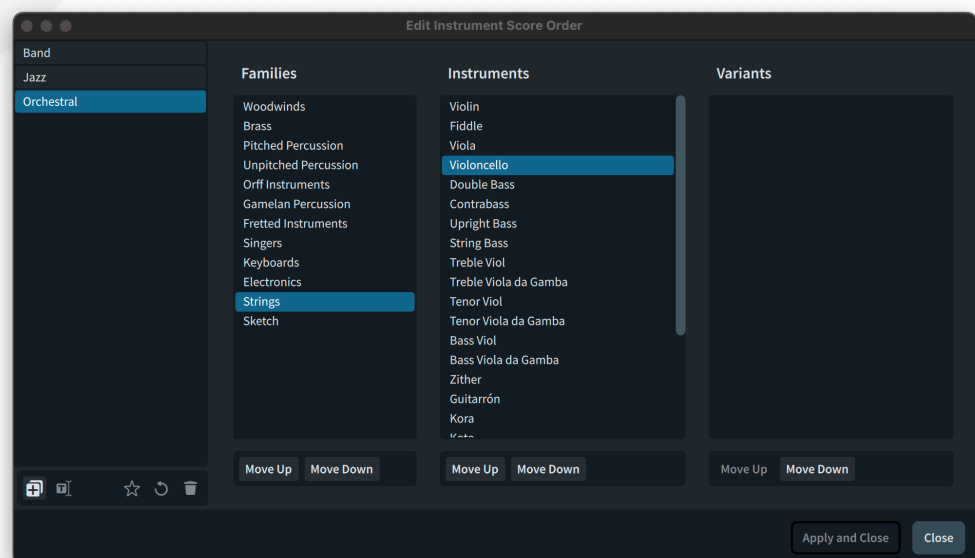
Edit Instrument Score Order

Band
Jazz
Orchestral

Families
Woodwinds
Brass
Pitched Percussion
Unpitched Percussion
Orff Instruments
Gamelan Percussion
Fretted Instruments
Singers
Keyboards
Electronics
Strings
Sketch

Move Up
Move Down

Instruments
Violin
Fiddle
Viola
Violoncello
Double Bass
Contrabass
Upright Bass
String Bass
Treble Viol
Treble Viola da Gamba
Tenor Viol
Tenor Viola da Gamba
Bass Viol
Bass Viola da Gamba
Zither
Guitarrón
Kora
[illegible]

Move Up
Move Down

Variants

Move Up
Move Down

Apply and Close
Close